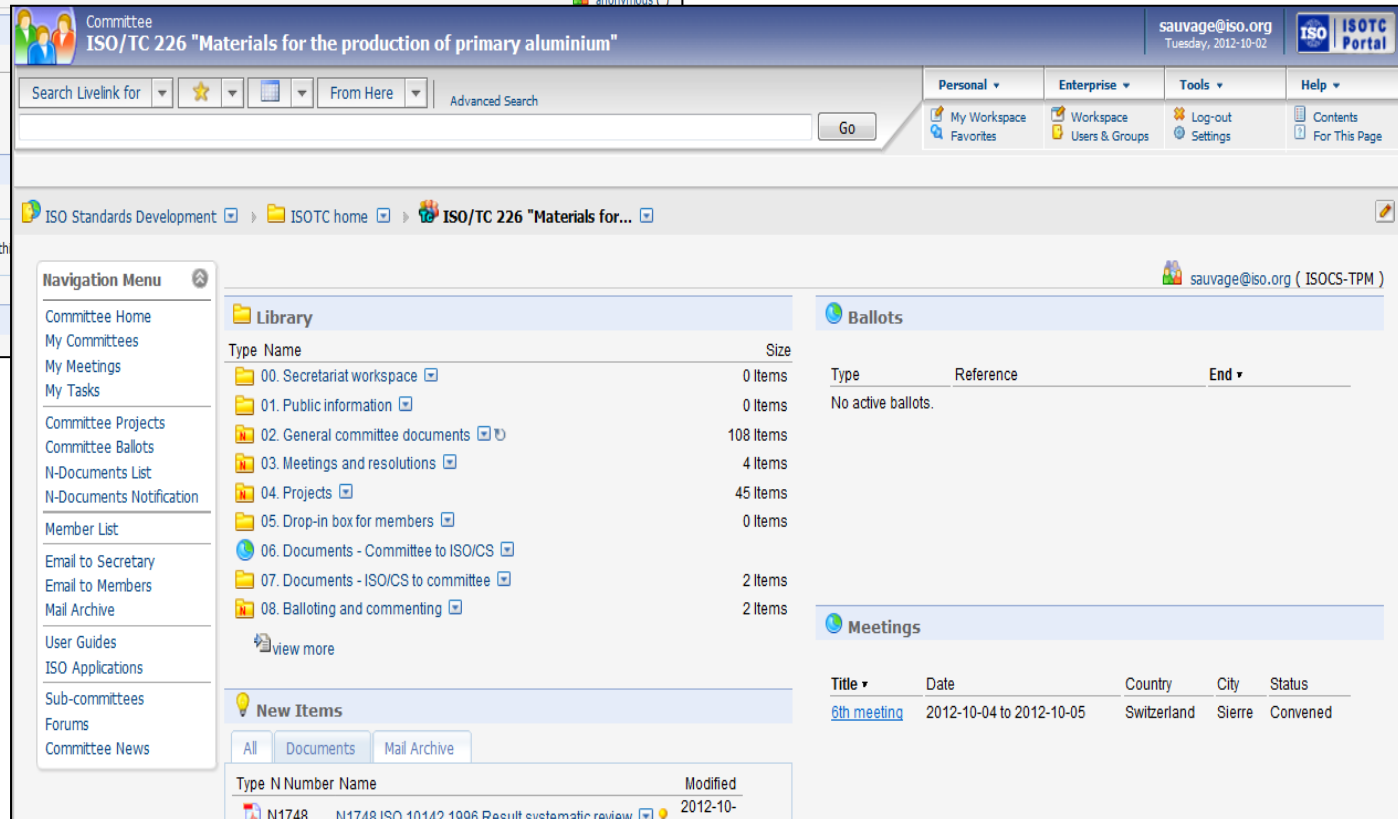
Committee
ISO/TC 226 "Materials for the production of primary aluminium"

sauvage@iso.org
Tuesday, 2012-10-02

ISO ISOTC Portal

Search Livelink for | From Here | Advanced Search

Go

Personal | Enterprise | Tools | Help
My Workspace | Workspace | Log-out | Contents
Favorites | Users & Groups | Settings | For This Page

ISO Standards Development > ISOTC home > ISO/TC 226 "Materials for...

Navigation Menu
Committee Home
My Committees
My Meetings
My Tasks
Committee Projects
Committee Ballots
N-Documents List
N-Documents Notification
Member List
Email to Secretary
Email to Members
Mail Archive
User Guides
ISO Applications
Sub-committees
Forums
Committee News

sauvage@iso.org ( ISOCS-TPM )

Library

| Type | Name | Size |
|---|---|---|
| | 00. Secretariat workspace | 0 Items |
| | 01. Public information | 0 Items |
| | 02. General committee documents | 108 Items |
| | 03. Meetings and resolutions | 4 Items |
| | 04. Projects | 45 Items |
| | 05. Drop-in box for members | 0 Items |
| | 06. Documents - Committee to ISO/CS | |
| | 07. Documents - ISO/CS to committee | 2 Items |
| | 08. Balloting and commenting | 2 Items |

view more

Ballots

| Type | Reference | End |
|---|---|---|
| No active ballots. | | |

Meetings

| Title | Date | Country | City | Status |
|---|---|---|---|---|
| 6th meeting | 2012-10-04 to 2012-10-05 | Switzerland | Sierre | Convened |

New Items

All | Documents | Mail Archive

| Type | N Number | Name | Modified |
|---|---|---|---|
| | N1748 | N1748 ISO 10142 1996 Result systematic review | 2012-10- |